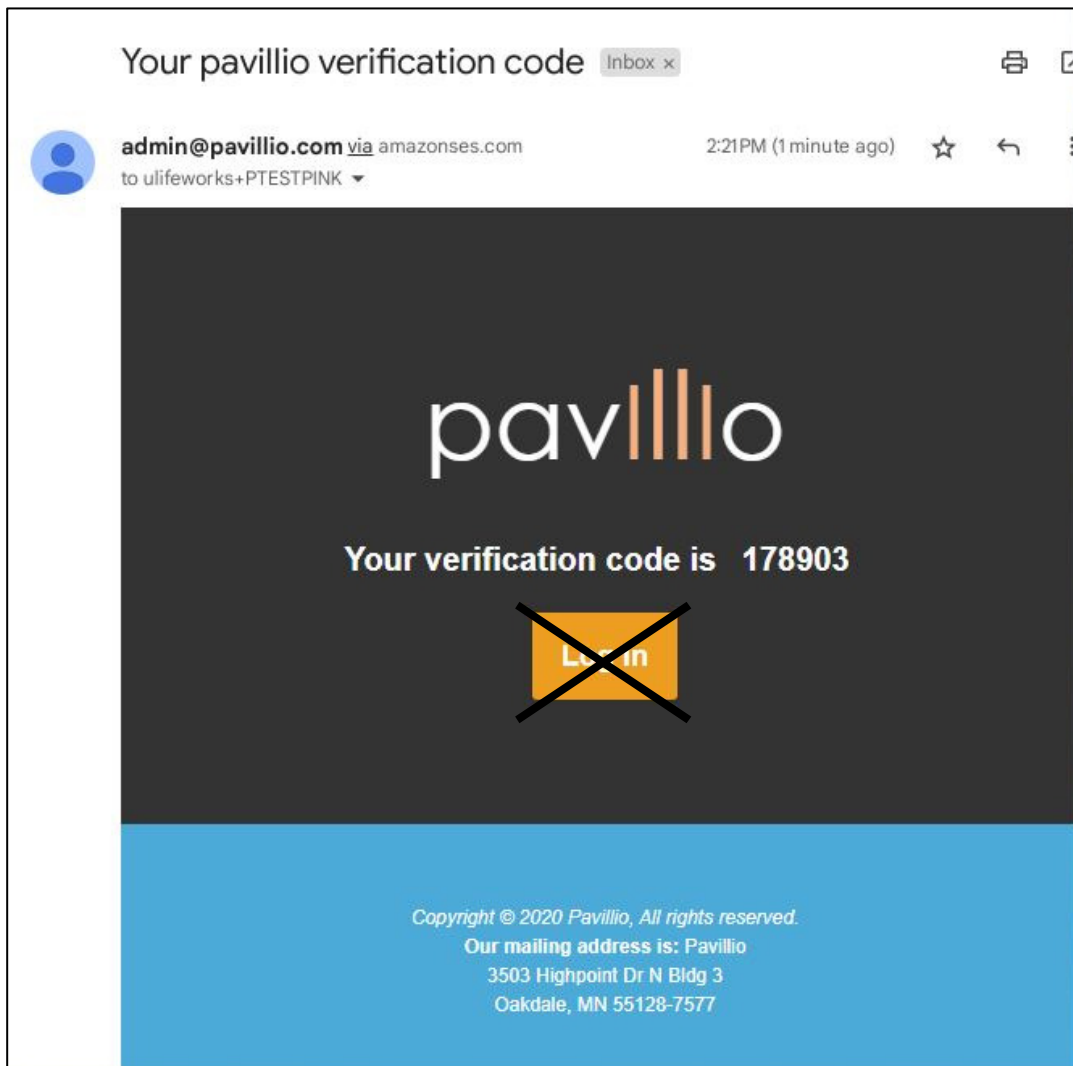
Your pavillio verification code Inbox ×

admin@pavillio.com via amazonses.com
to ulifeworks+PTESTPINK

2:21PM (1 minute ago)

pavillio

Your verification code is 178903

Log in

Copyright © 2020 Pavillio, All rights reserved.
Our mailing address is: Pavillio
3503 Highpoint Dr N Bldg 3
Oakdale, MN 55128-7577